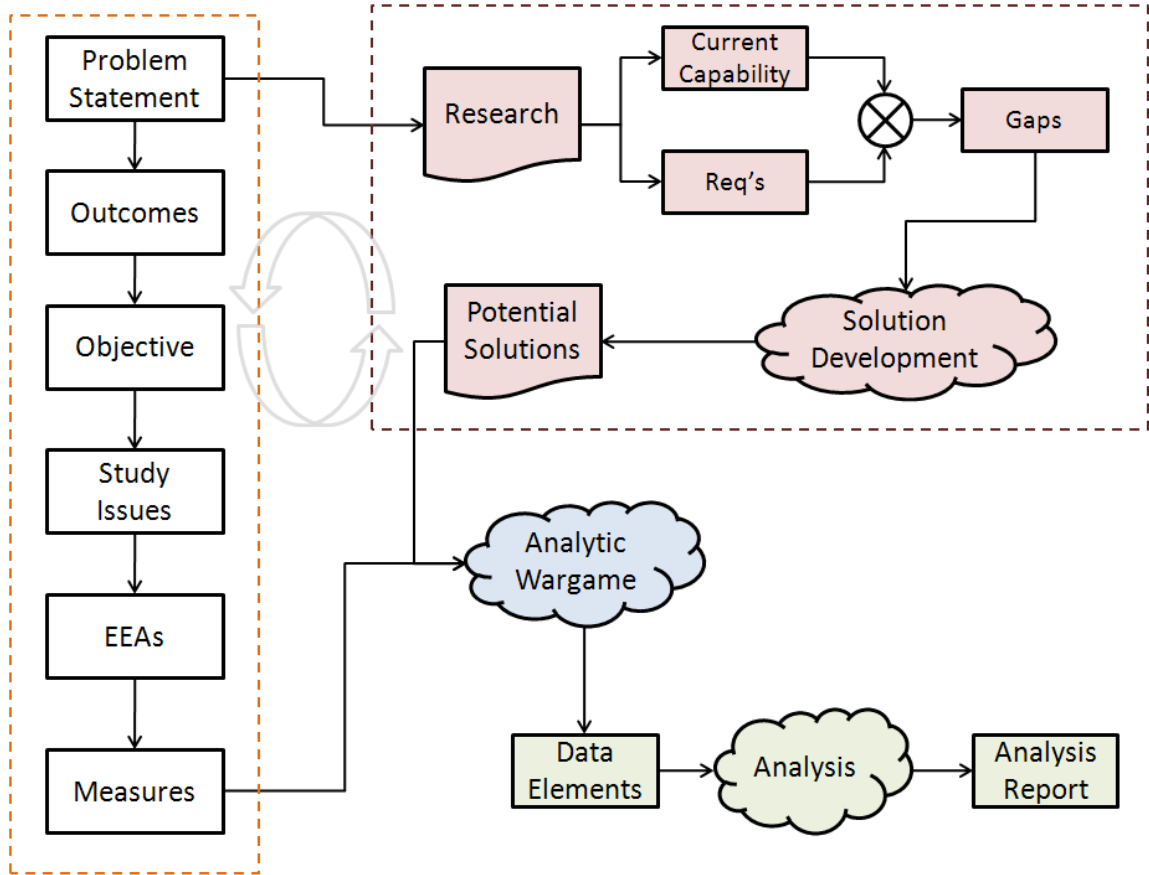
Problem Statement

Outcomes

Objective

Study Issues

EEAs

Measures

Research

Current Capability

Req's

Gaps

Solution Development

Potential Solutions

Analytic Wargame

Data Elements

Analysis

Analysis Report